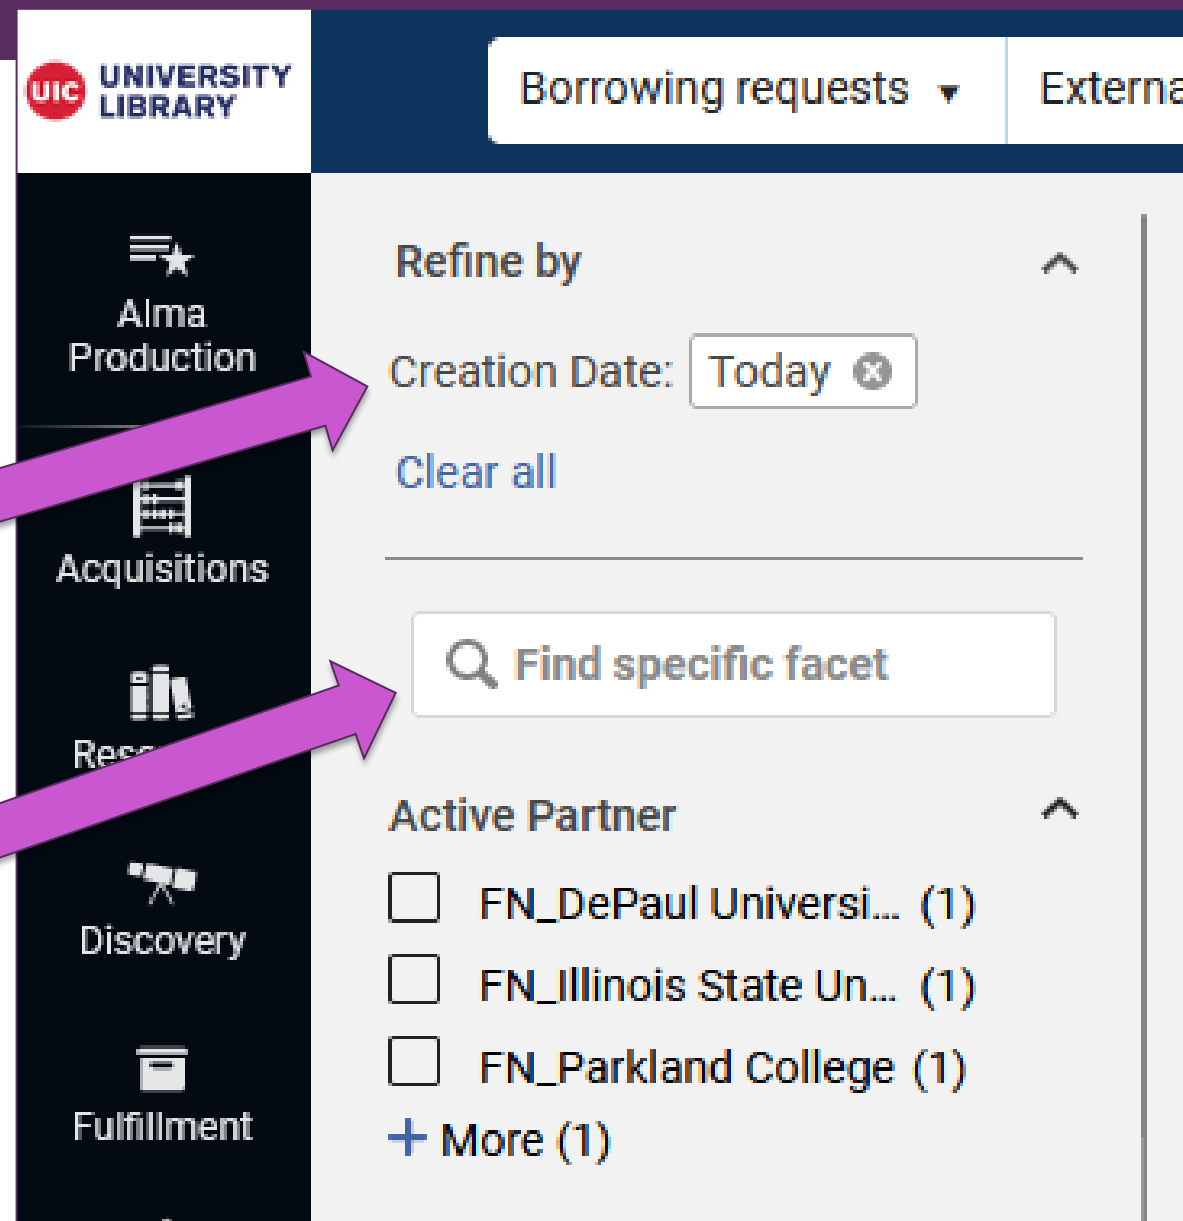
UIC UNIVERSITY LIBRARY

Borrowing requests ▾

Externa

Alma Production

Acquisitions

Reso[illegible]

Discovery

Fulfillment

Refine by

Creation Date: Today

Clear all

Find specific facet

Active Partner

FN_DePaul Universi... (1)

FN_Illinois State Un... (1)

FN_Parkland College (1)

+ More (1)